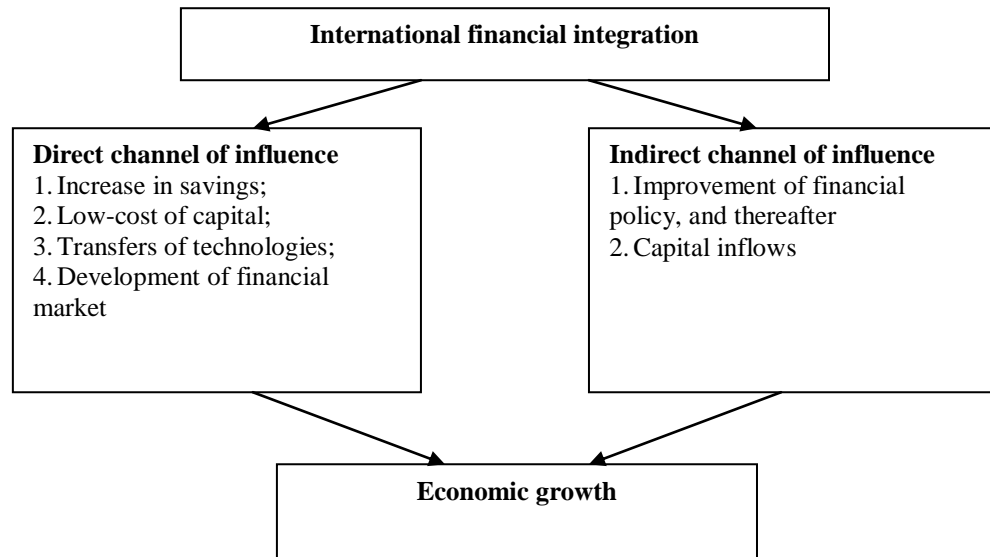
International financial integration

Direct channel of influence
1. Increase in savings;
2. Low-cost of capital;
3. Transfers of technologies;
4. Development of financial market

Indirect channel of influence
1. Improvement of financial policy, and thereafter
2. Capital inflows

Economic growth